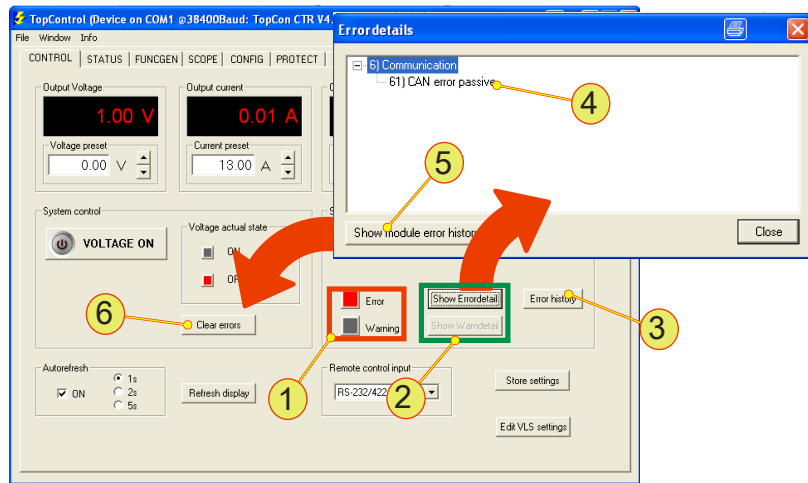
TopControl (Device on COM1 @38400Baud: TopCon CTR V4.
File Window Info
CONTROL STATUS FUNCGEN SCOPE CONFIG PROTECT
Output Voltage
1.00 V
Output current
0.01 A
Voltage preset
0.00 V
Current preset
13.00 A
System control
VOLTAGE ON
Voltage actual state
ON
OFF
Error
Warning
Show Errordetail
Show Warndetail
Error history
Clear errors
Autorefresh
ON
1s
2s
5s
Refresh display
Remote control input
RS-232/422
Store settings
Edit VLS settings
Errordetails
6) Communication
61) CAN error passive
Show module error histor
Close
1
2
3
4
5
6